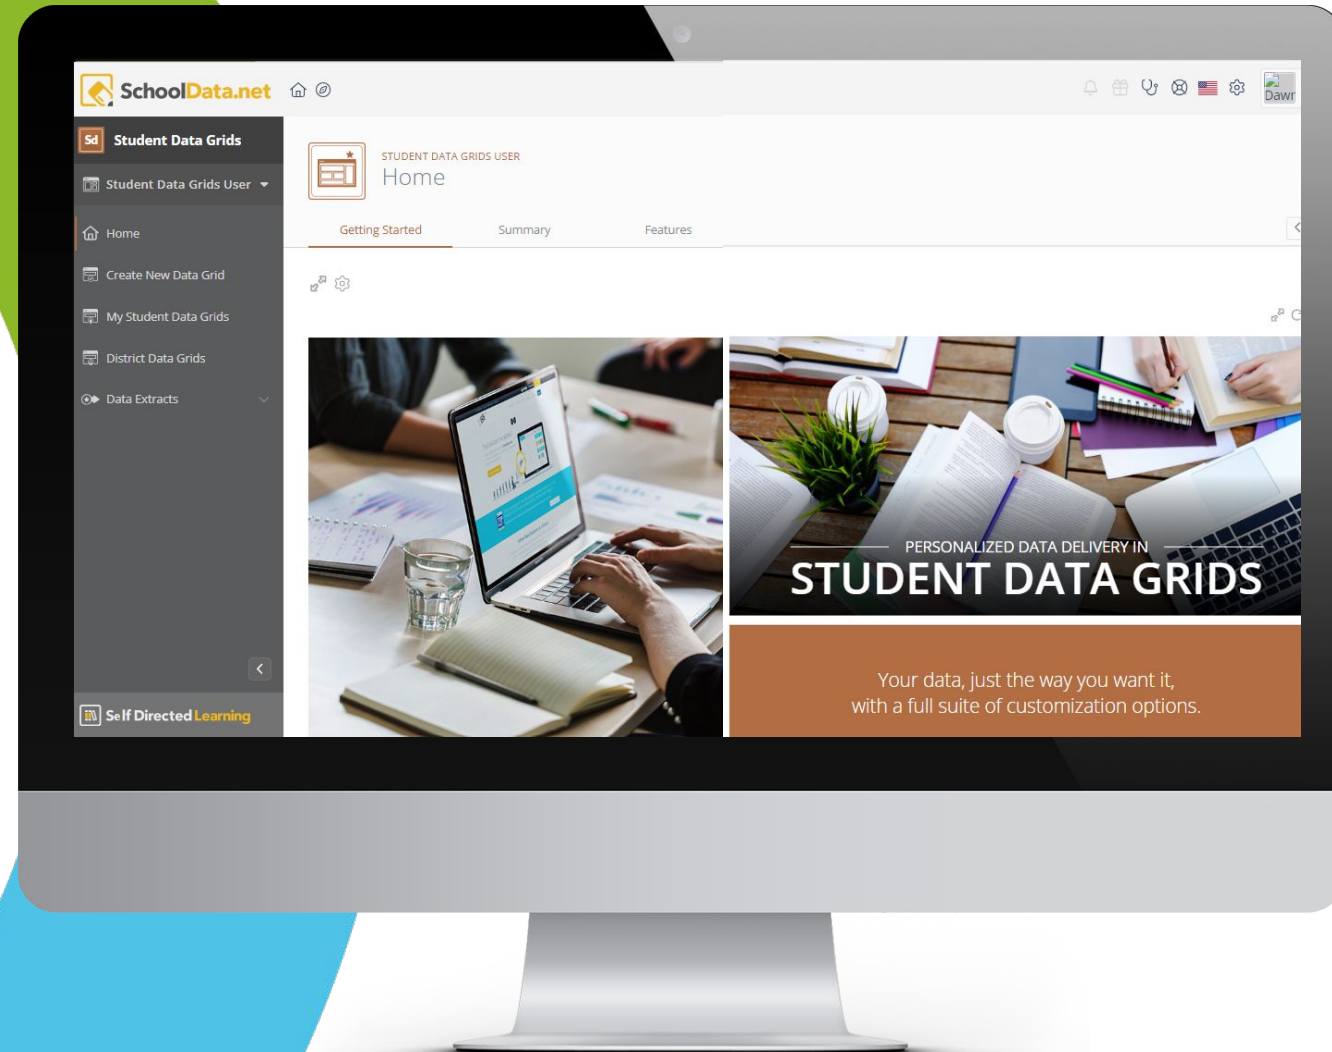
SchoolData.net

Sd Student Data Grids

Student Data Grids User

Home

Create New Data Grid

My Student Data Grids

District Data Grids

Data Extracts

Self Directed Learning

Dawr

STUDENT DATA GRIDS USER
Home

Getting Started
Summary
Features

PERSONALIZED DATA DELIVERY IN
STUDENT DATA GRIDS

Your data, just the way you want it, with a full suite of customization options.